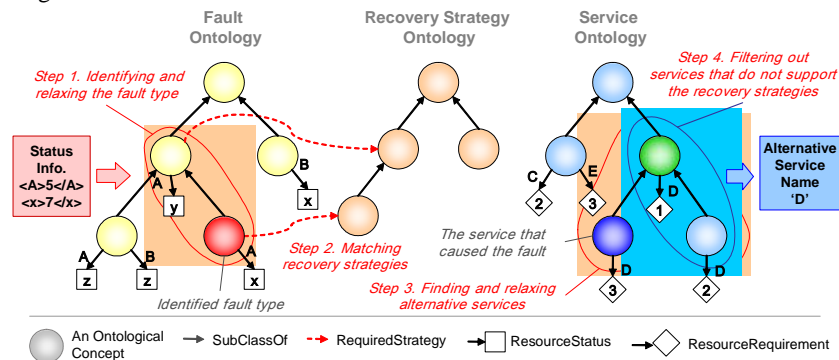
Fault Ontology

Recovery Strategy Ontology

Service Ontology

Step 1. Identifying and relaxing the fault type

Step 4. Filtering out services that do not support the recovery strategies

Status Info. <A>5</A> <x>7</x>

A

y

B

x

A

B

A

z

z

x

Identified fault type

Step 2. Matching recovery strategies

C

E

2

3

D

1

The service that caused the fault

D

D

3

2

Step 3. Finding and relaxing alternative services

Alternative Service Name 'D'

An Ontological Concept

SubClassOf

RequiredStrategy

ResourceStatus

ResourceRequirement